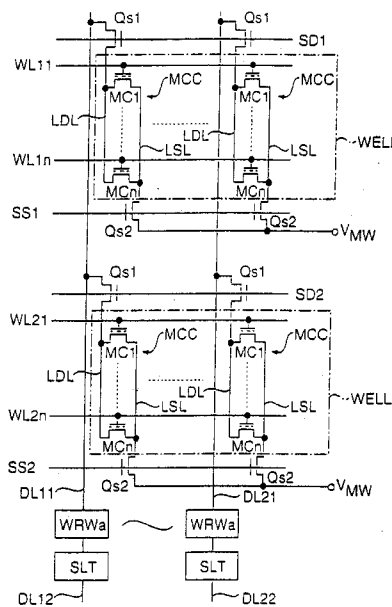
Qs1
Qs1
SD1
WL11
MCC
MC1
MCC
MC1
LDL
LDL
LSL
LSL
WELL
WL1n
MCn
MCn
SS1
Qs2
Qs2
$V_{MW}$
Qs1
Qs1
SD2
WL21
MCC
MC1
MCC
MC1
LDL
LDL
LSL
LSL
WELL
WL2n
MCn
MCn
SS2
Qs2
Qs2
$V_{MW}$
DL11
DL21
WRWa
WRWa
SLT
SLT
DL12
DL22